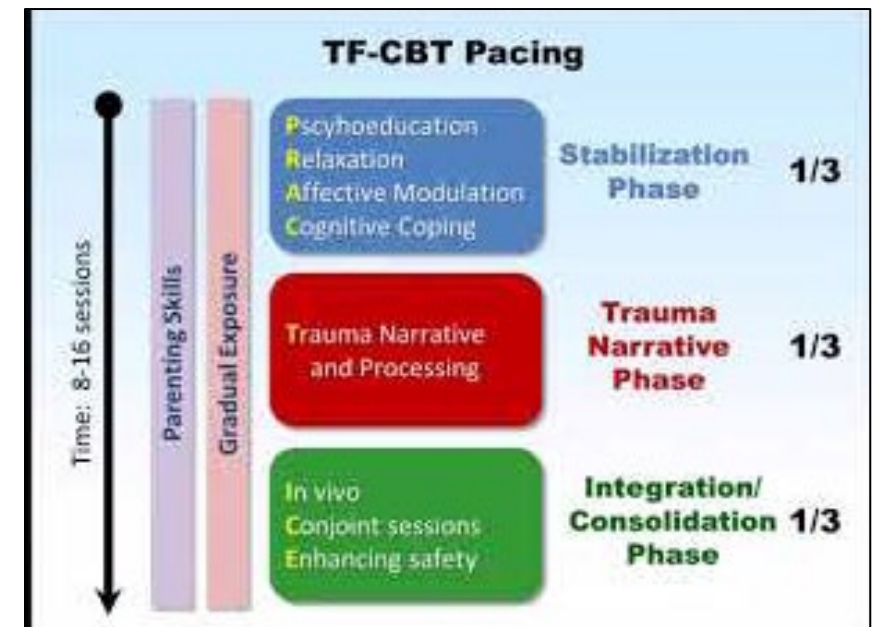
TF-CBT Pacing

Time: 8-16 sessions

Parenting Skills

Gradual Exposure

Psycyhoeducation
Relaxation
Affective Modulation
Cognitive Coping

Stabilization Phase

1/3

Trauma Narrative and Processing

Trauma Narrative Phase

1/3

In vivo
Conjoint sessions
Enhancing safety

Integration/ Consolidation Phase

1/3